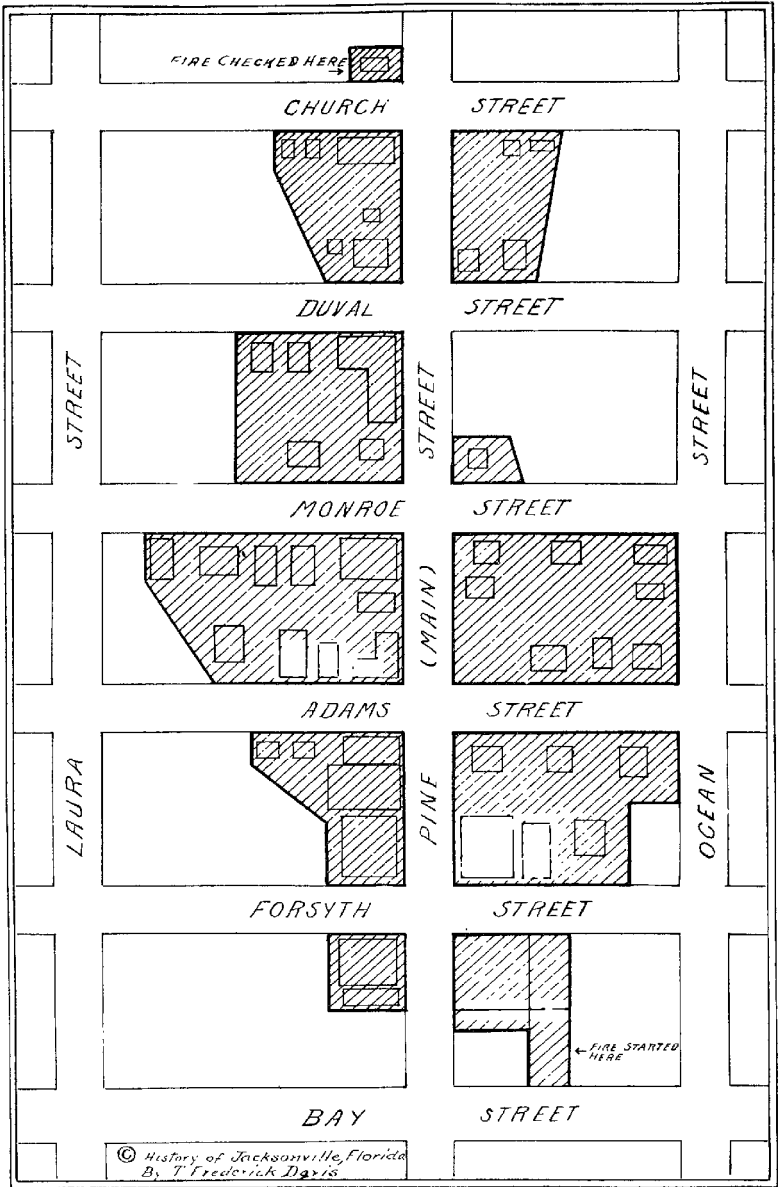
FIRE CHECKED HERE

CHURCH STREET

DUVAL STREET

STREET

STREET

STREET

MONROE STREET

(MAIN)

ADAMS STREET

LAURA

PINE

OCEAN

FORSYTH STREET

FIRE STARTED HERE

BAY STREET

© History of Jacksonville, Florida By T. Frederick Davis